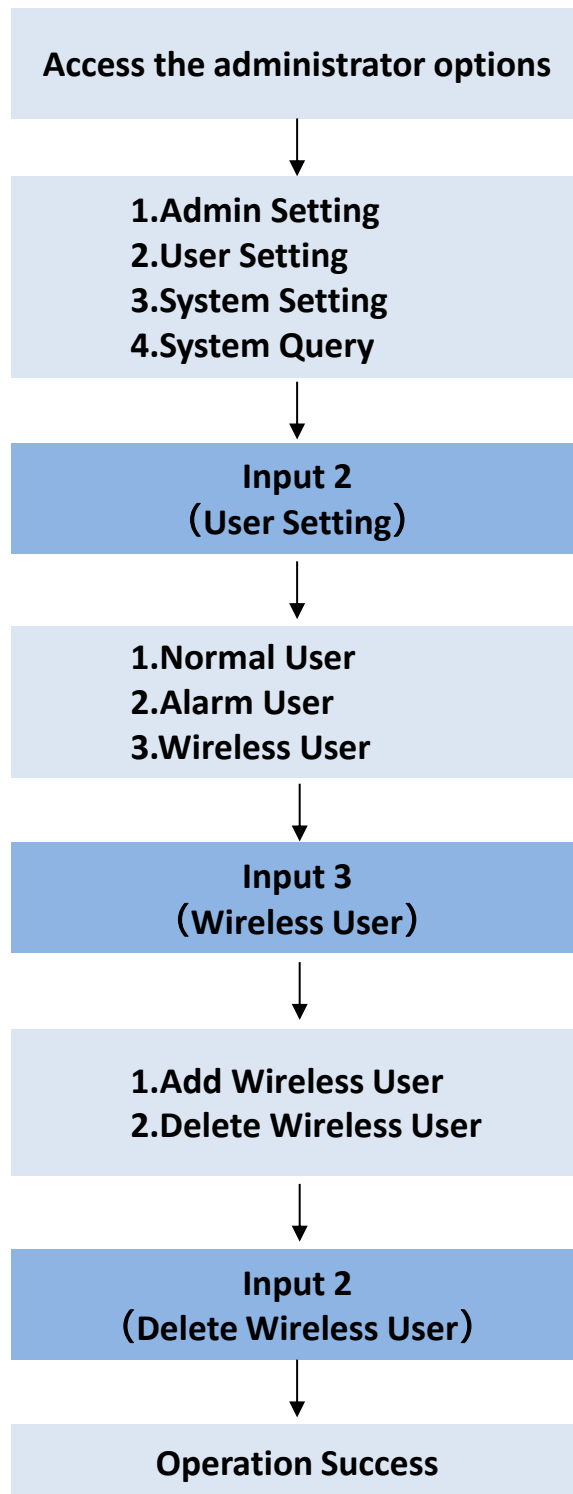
Access the administrator options

1.Admin Setting
2.User Setting
3.System Setting
4.System Query

Input 2
（User Setting）

1.Normal User
2.Alarm User
3.Wireless User

Input 3
（Wireless User）

1.Add Wireless User
2.Delete Wireless User

Input 2
（Delete Wireless User）

Operation Success